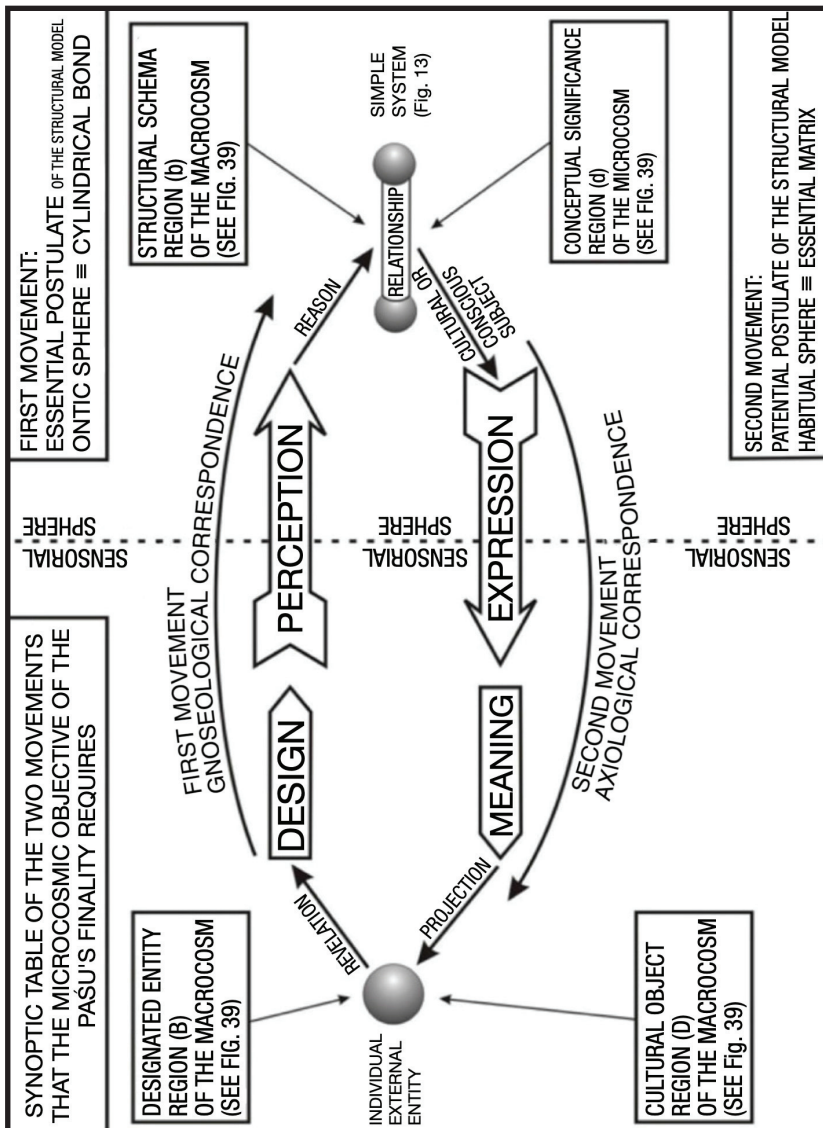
SYNOPTIC TABLE OF THE TWO MOVEMENTS THAT THE MICROCOSMIC OBJECTIVE OF THE PAŚU'S FINALITY REQUIRES

FIRST MOVEMENT: ESSENTIAL POSTULATE OF THE STRUCTURAL MODEL ONTIC SPHERE ≡ CYLINDRICAL BOND

SECOND MOVEMENT: PATENTIAL POSTULATE OF THE STRUCTURAL MODEL HABITUAL SPHERE ≡ ESSENTIAL MATRIX

DESIGNATED ENTITY REGION (B) OF THE MACROCOSM (SEE FIG. 39)

STRUCTURAL SCHEMA REGION (b) OF THE MACROCOSM (SEE FIG. 39)

SIMPLE SYSTEM (Fig. 13)

CONCEPTUAL SIGNIFICANCE REGION (d) OF THE MICROCOSM (SEE FIG. 39)

CULTURAL OBJECT REGION (D) OF THE MACROCOSM (SEE Fig. 39)

INDIVIDUAL EXTERNAL ENTITY

REVELATION

DESIGN

PERCEPTION

REASON

RELATIONSHIP

CULTURAL OR CONSCIOUS SUBJECT

EXPRESSION

MEANING

PROJECTION

FIRST MOVEMENT GNOSEOLOGICAL CORRESPONDENCE

SECOND MOVEMENT AXIOLOGICAL CORRESPONDENCE

SENSORIAL SPHERE

SENSORIAL SPHERE

SENSORIAL SPHERE